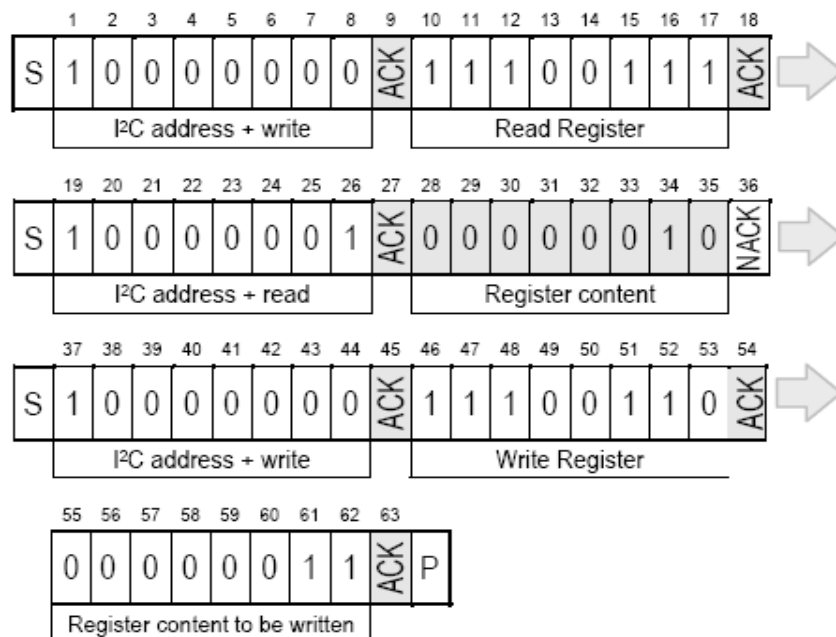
| | 1 | 2 | 3 | 4 | 5 | 6 | 7 | 8 | 9 | 10 | 11 | 12 | 13 | 14 | 15 | 16 | 17 | 18 |
|---|---|---|---|---|---|---|---|---|---|---|---|---|---|---|---|---|---|---|
| S | 1 | 0 | 0 | 0 | 0 | 0 | 0 | 0 | ACK | 1 | 1 | 1 | 0 | 0 | 1 | 1 | 1 | ACK |

I²C address + write
Read Register

| | 19 | 20 | 21 | 22 | 23 | 24 | 25 | 26 | 27 | 28 | 29 | 30 | 31 | 32 | 33 | 34 | 35 | 36 |
|---|---|---|---|---|---|---|---|---|---|---|---|---|---|---|---|---|---|---|
| S | 1 | 0 | 0 | 0 | 0 | 0 | 0 | 1 | ACK | 0 | 0 | 0 | 0 | 0 | 0 | 1 | 0 | NACK |

I²C address + read
Register content

| | 37 | 38 | 39 | 40 | 41 | 42 | 43 | 44 | 45 | 46 | 47 | 48 | 49 | 50 | 51 | 52 | 53 | 54 |
|---|---|---|---|---|---|---|---|---|---|---|---|---|---|---|---|---|---|---|
| S | 1 | 0 | 0 | 0 | 0 | 0 | 0 | 0 | ACK | 1 | 1 | 1 | 0 | 0 | 1 | 1 | 0 | ACK |

I²C address + write
Write Register

| 55 | 56 | 57 | 58 | 59 | 60 | 61 | 62 | 63 | |
|---|---|---|---|---|---|---|---|---|---|
| 0 | 0 | 0 | 0 | 0 | 0 | 1 | 1 | ACK | P |

Register content to be written